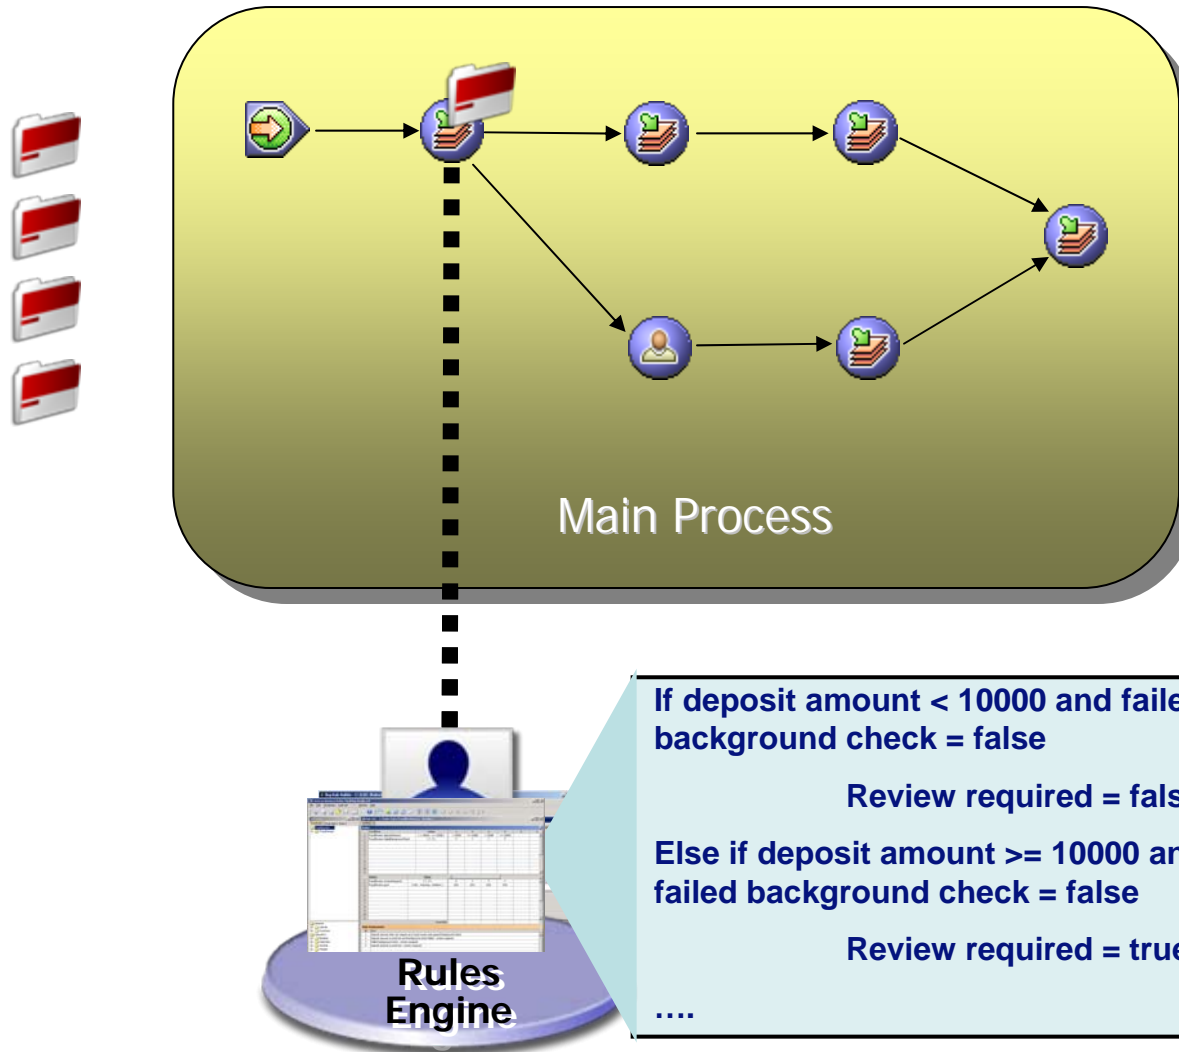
Main Process

If deposit amount < 10000 and faile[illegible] background check = false

Review required = fals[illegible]

Else if deposit amount >= 10000 a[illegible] failed background check = false

Review required = tru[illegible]

….

Rules Engine